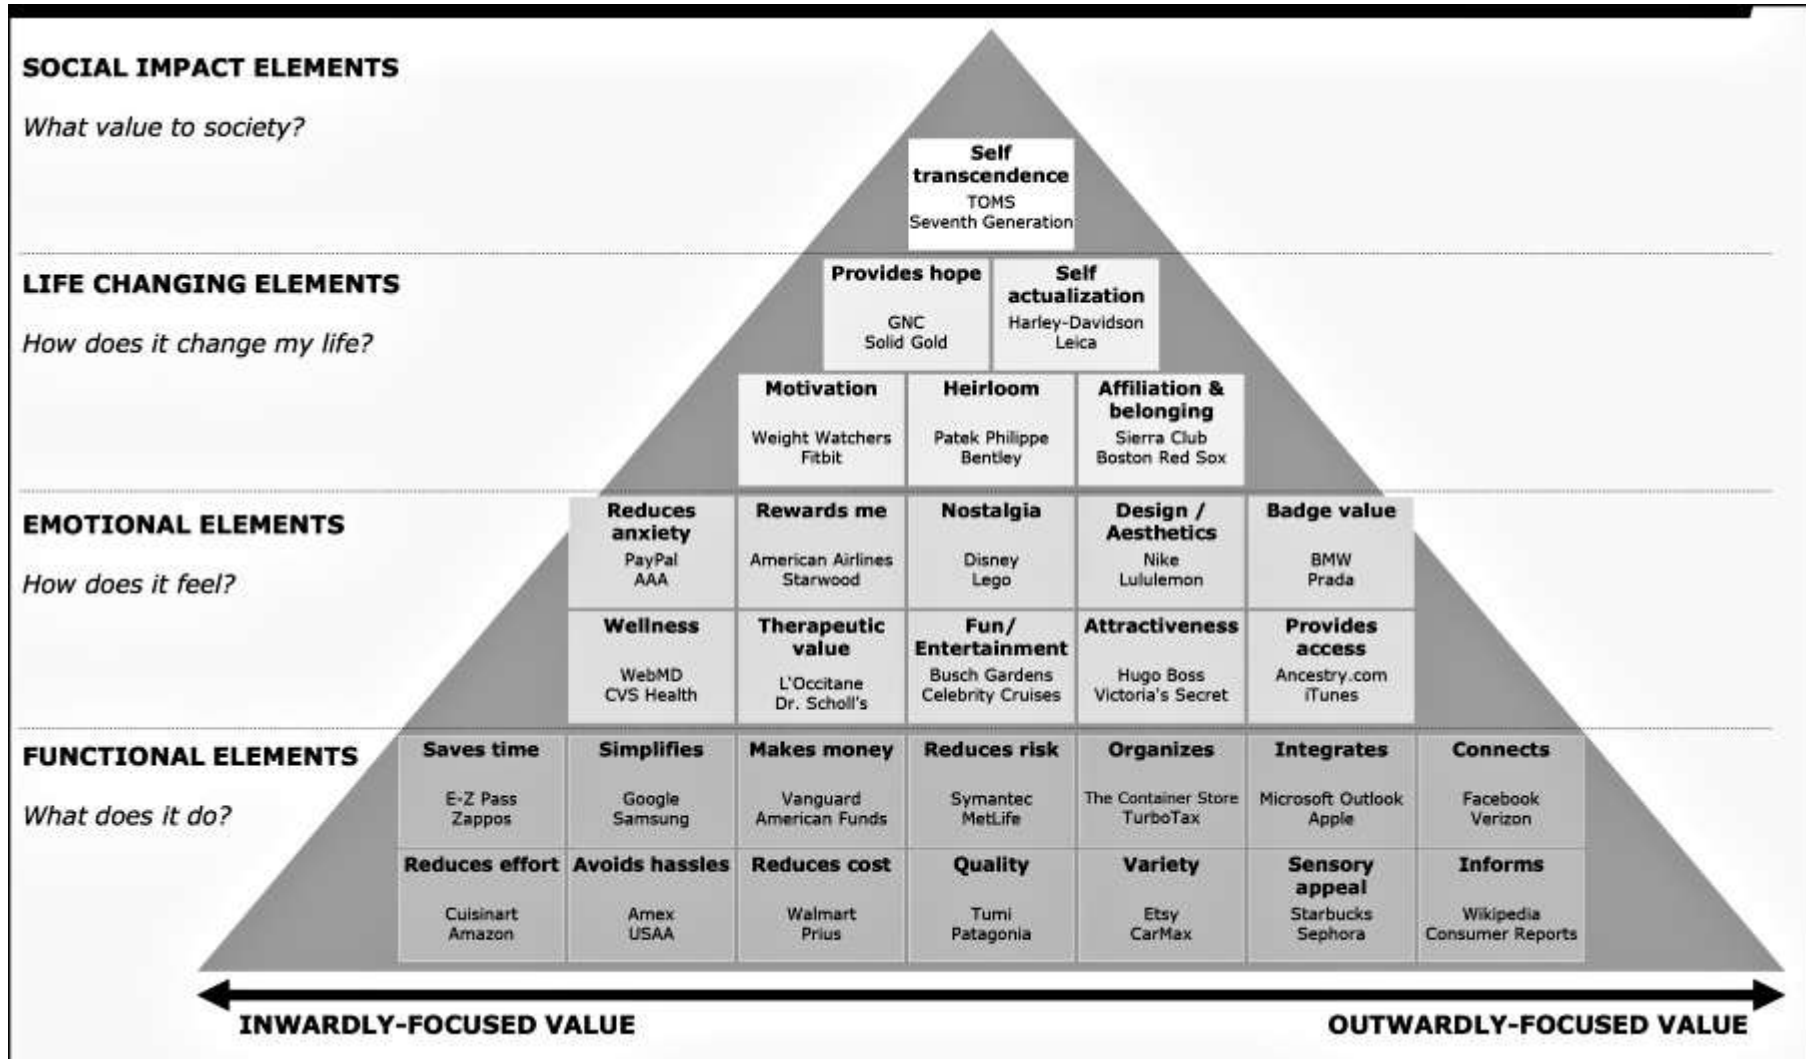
SOCIAL IMPACT ELEMENTS

What value to society?

Self transcendence
TOMS
Seventh Generation

LIFE CHANGING ELEMENTS

How does it change my life?

Provides hope
GNC
Solid Gold

Self actualization
Harley-Davidson
Leica

Motivation
Weight Watchers
Fitbit

Heirloom
Patek Philippe
Bentley

Affiliation & belonging
Sierra Club
Boston Red Sox

EMOTIONAL ELEMENTS

How does it feel?

Reduces anxiety
PayPal
AAA

Rewards me
American Airlines
Starwood

Nostalgia
Disney
Lego

Design / Aesthetics
Nike
Lululemon

Badge value
BMW
Prada

Wellness
WebMD
CVS Health

Therapeutic value
L'Occitane
Dr. Scholl's

Fun/ Entertainment
Busch Gardens
Celebrity Cruises

Attractiveness
Hugo Boss
Victoria's Secret

Provides access
Ancestry.com
iTunes

FUNCTIONAL ELEMENTS

What does it do?

Saves time
E-Z Pass
Zappos

Simplifies
Google
Samsung

Makes money
Vanguard
American Funds

Reduces risk
Symantec
MetLife

Organizes
The Container Store
TurboTax

Integrates
Microsoft Outlook
Apple

Connects
Facebook
Verizon

Reduces effort
Cuisinart
Amazon

Avoids hassles
Amex
USAA

Reduces cost
Walmart
Prius

Quality
Tumi
Patagonia

Variety
Etsy
CarMax

Sensory appeal
Starbucks
Sephora

Informs
Wikipedia
Consumer Reports

INWARDLY-FOCUSED VALUE

OUTWARDLY-FOCUSED VALUE